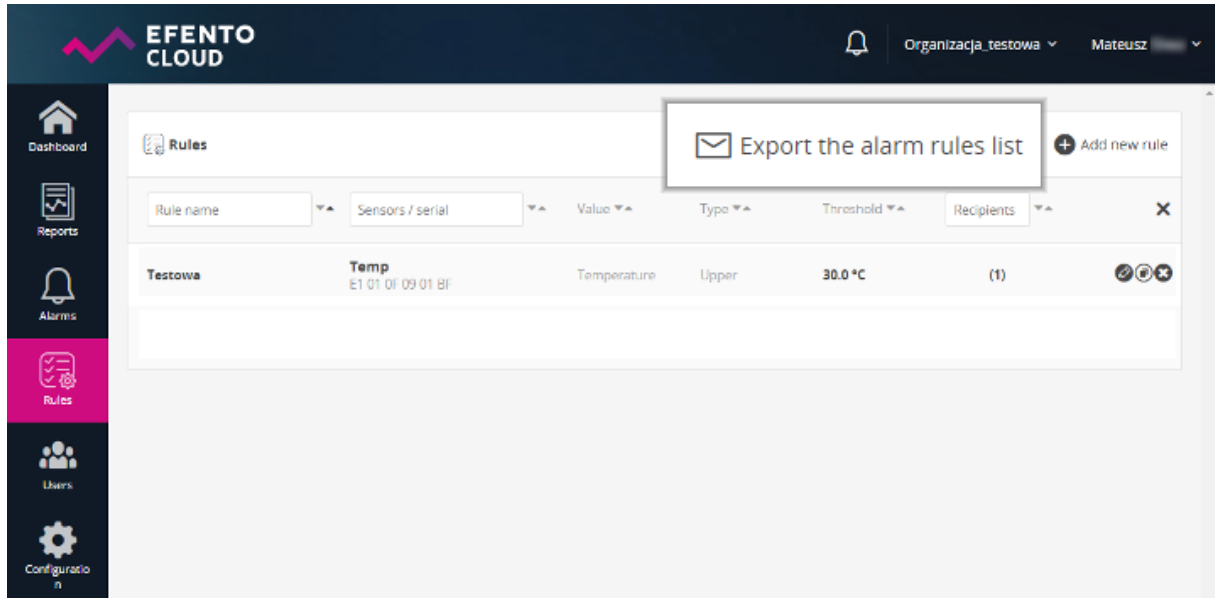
EFENTO CLOUD

Organizacja_testowa

Mateusz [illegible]

Dashboard

Reports

Alarms

Rules

Users

Configuration

Rules

Export the alarm rules list

Add new rule

| Rule name | Sensors / serial | Value | Type | Threshold | Recipients | × |
|---|---|---|---|---|---|---|
| Testowa | Temp E1 01 0F 09 01 BF | Temperature | Upper | 30.0 °C | (1) | |